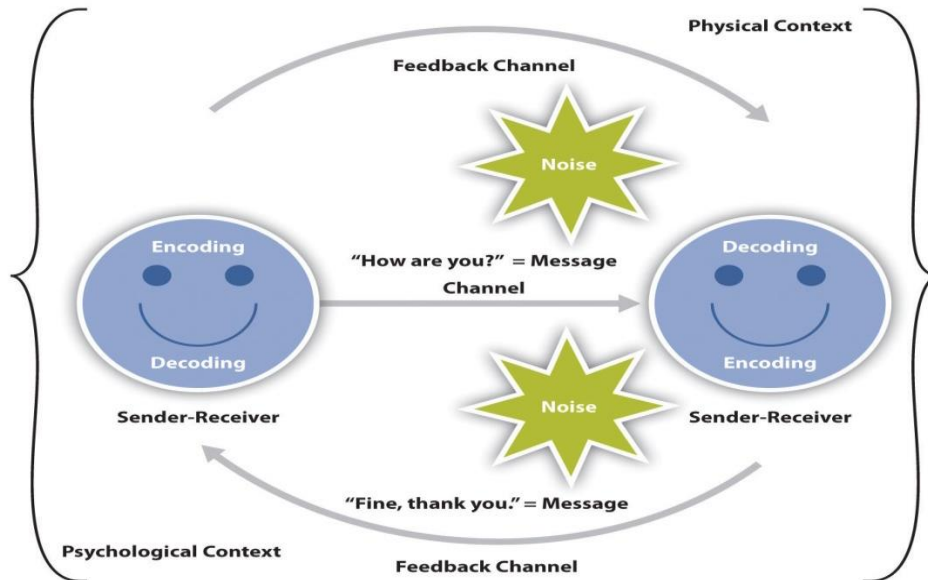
Physical Context

Feedback Channel

Noise

Encoding

Decoding

"How are you?" = Message

Channel

Decoding

Encoding

Noise

Sender-Receiver

Sender-Receiver

"Fine, thank you." = Message

Psychological Context

Feedback Channel